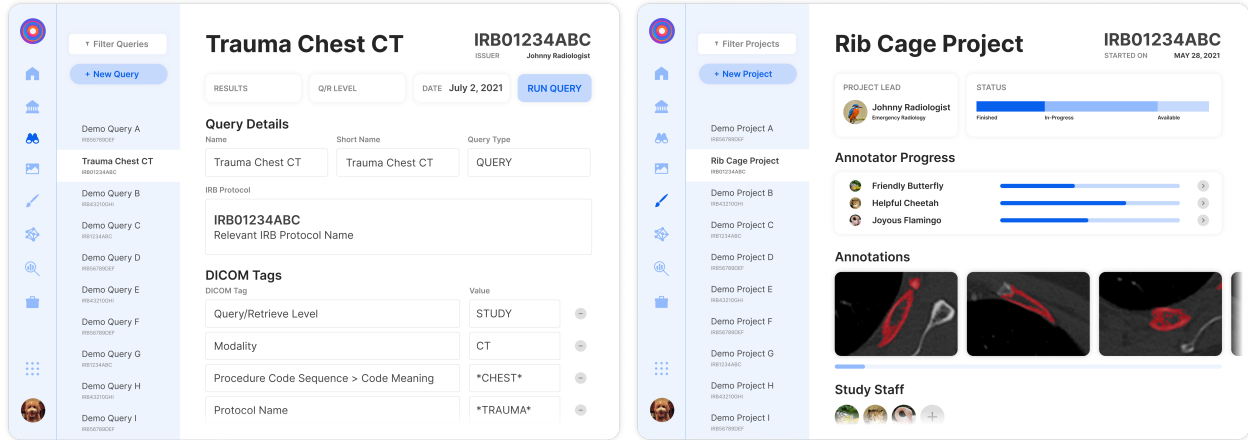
Filter Queries

+ New Query

Demo Query A
IRB56789DEF

Trauma Chest CT
IRB01234ABC

Demo Query B
IRB43210GHI

Demo Query C
IRB1234ABC

Demo Query D
IRB56789DEF

Demo Query E
IRB43210GHI

Demo Query F
IRB56789DEF

Demo Query G
IRB1234ABC

Demo Query H
IRB56789DEF

Demo Query I
IRB56789DEF

Trauma Chest CT

IRB01234ABC
ISSUER Johnny Radiologist

RESULTS

Q/R LEVEL

DATE July 2, 2021

RUN QUERY

Query Details

| Name | Short Name | Query Type |
|---|---|---|
| Trauma Chest CT | Trauma Chest CT | QUERY |

IRB Protocol

IRB01234ABC
Relevant IRB Protocol Name

DICOM Tags

| DICOM Tag | Value |
|---|---|
| Query/Retrieve Level | STUDY |
| Modality | CT |
| Procedure Code Sequence > Code Meaning | \*CHEST\* |
| Protocol Name | \*TRAUMA\* |

Filter Projects

+ New Project

Demo Project A
IRB56789DEF

Rib Cage Project
IRB01234ABC

Demo Project B
IRB43210GHI

Demo Project C
IRB1234ABC

Demo Project D
IRB56789DEF

Demo Project E
IRB43210GHI

Demo Project F
IRB56789DEF

Demo Project G
IRB1234ABC

Demo Project H
IRB43210GHI

Demo Project I
IRB56789DEF

Rib Cage Project

IRB01234ABC
STARTED ON MAY 28, 2021

PROJECT LEAD
Johnny Radiologist
Emergency Radiology

STATUS
Finished In-Progress Available

Annotator Progress

Friendly Butterfly
Helpful Cheetah
Joyous Flamingo

Annotations

Study Staff